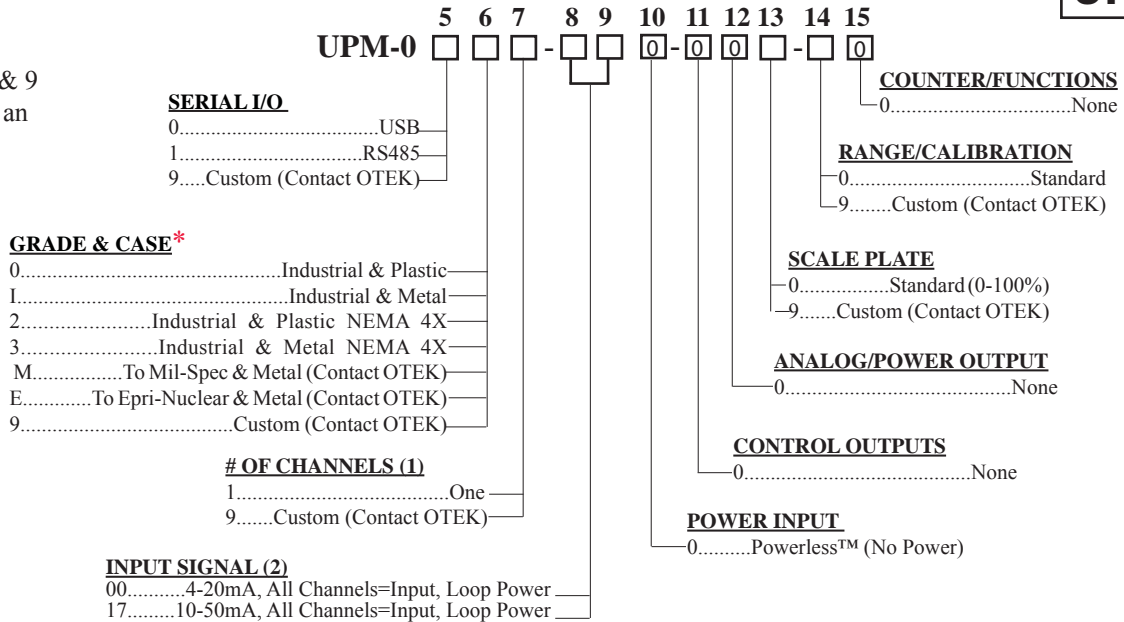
5 6 7 8 9 10 11 12 13 14 15

UPM-0 □ □ □ - □ □ 0 - 0 0 □ - □ 0

& 9
an

SERIAL I/O
0.....................................USB
1...................................RS485
9.....Custom (Contact OTEK)

GRADE & CASE*
0..................................................Industrial & Plastic
I...................................................Industrial & Metal
2......................Industrial & Plastic NEMA 4X
3......................Industrial & Metal NEMA 4X
M................To Mil-Spec & Metal (Contact OTEK)
E.............To Epri-Nuclear & Metal (Contact OTEK)
9.......................................Custom (Contact OTEK)

# OF CHANNELS (1)
1........................................One
9.......Custom (Contact OTEK)

INPUT SIGNAL (2)
00...........4-20mA, All Channels=Input, Loop Power
17.........10-50mA, All Channels=Input, Loop Power

COUNTER/FUNCTIONS
0.................................None

RANGE/CALIBRATION
0.................................Standard
9........Custom (Contact OTEK)

SCALE PLATE
0................Standard (0-100%)
9.......Custom (Contact OTEK)

ANALOG/POWER OUTPUT
0...........................................None

CONTROL OUTPUTS
0...........................................None

POWER INPUT
0..........Powerless™ (No Power)